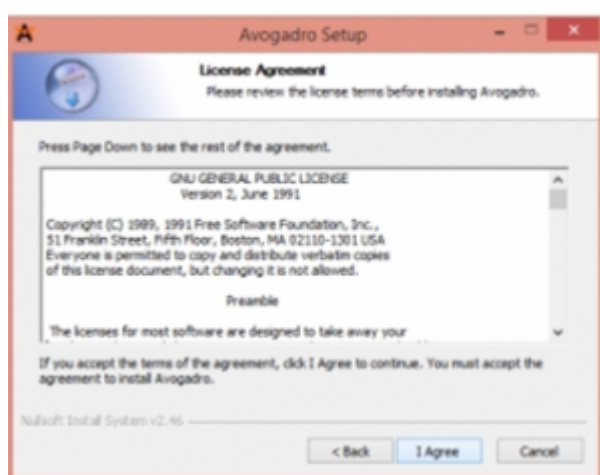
Avogadro Setup

License Agreement
Please review the license terms before installing Avogadro.

Press Page Down to see the rest of the agreement.

GNU GENERAL PUBLIC LICENSE
Version 2, June 1991

Copyright (C) 1989, 1991 Free Software Foundation, Inc.,
51 Franklin Street, Fifth Floor, Boston, MA 02110-1301 USA
Everyone is permitted to copy and distribute verbatim copies
of this license document, but changing it is not allowed.

Preamble

The licenses for most software are designed to take away your

If you accept the terms of the agreement, click I Agree to continue. You must accept the agreement to install Avogadro.

Nullsoft Install System v2.46

< Back
I Agree
Cancel